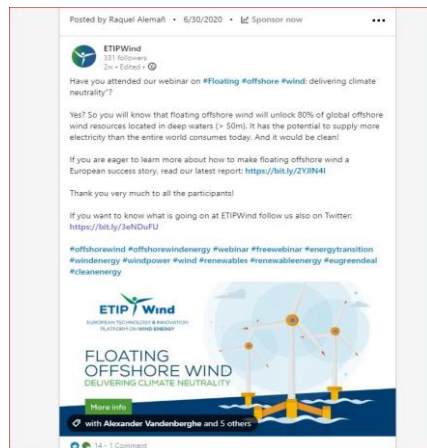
Posted by Raquel Alemañ • 6/30/2020 • Sponsor now

ETIPWind

Have you attended our webinar on #Floating #offshore #wind: delivering climate neutrality?

Yes? So you will know that floating offshore wind will unlock 80% of global offshore wind resources located in deep waters (> 50m). It has the potential to supply more electricity than the entire world consumes today. And it would be clean!

If you are eager to learn more about how to make floating offshore wind a European success story, read our latest report: https://bit.ly/2YiiN4I

Thank you very much to all the participants!

If you want to know what is going on at ETIPWind follow us also on Twitter: https://bit.ly/3eNDuFU

#offshorewind #offshorewindenergy #webinar #treewebinar #energytransition #windenergy #windpower #wind #renewables #renewableenergy #eugreendeal #cleanenergy

ETIP Wind

FLOATING OFFSHORE WIND
DELIVERING CLIMATE NEUTRALITY

with Alexander Vandenberghe and 5 others